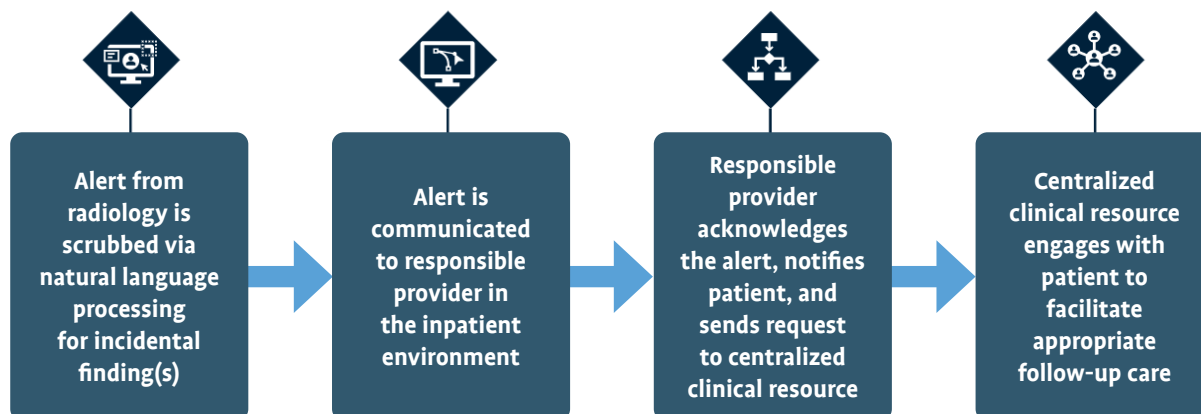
Alert from radiology is scrubbed via natural language processing for incidental finding(s)

Alert is communicated to responsible provider in the inpatient environment

Responsible provider acknowledges the alert, notifies patient, and sends request to centralized clinical resource

Centralized clinical resource engages with patient to facilitate appropriate follow-up care